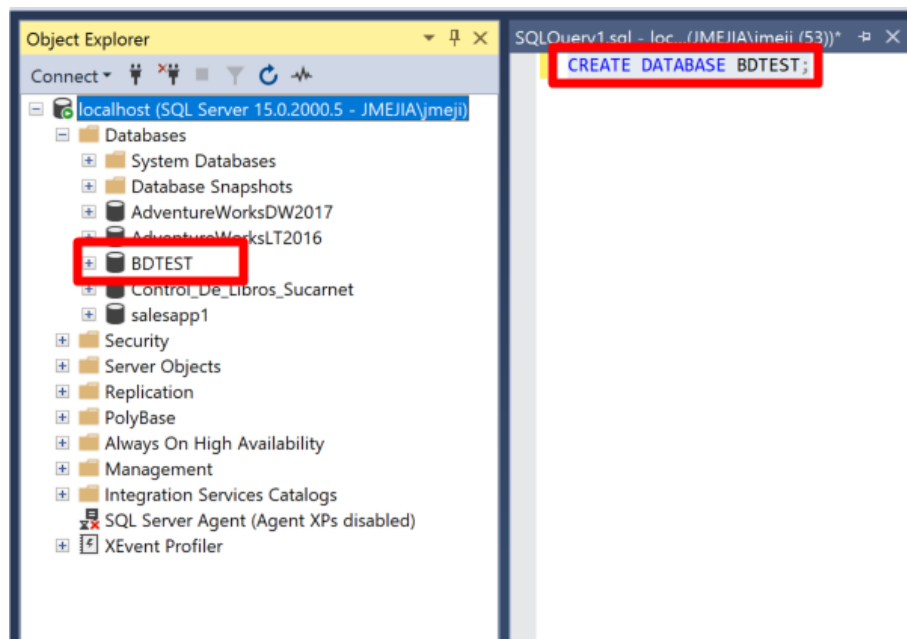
Object Explorer

Connect

localhost (SQL Server 15.0.2000.5 - JMEJIA\jmeji)
Databases
System Databases
Database Snapshots
AdventureWorksDW2017
AdventureWorksLT2016
BDTEST
Control_De_Libros_Sucarnet
salesapp1
Security
Server Objects
Replication
PolyBase
Always On High Availability
Management
Integration Services Catalogs
SQL Server Agent (Agent XPs disabled)
XEvent Profiler

SQLQuery1.sql - loc...(JMEJIA\jmeji (53))*

CREATE DATABASE BDTEST;